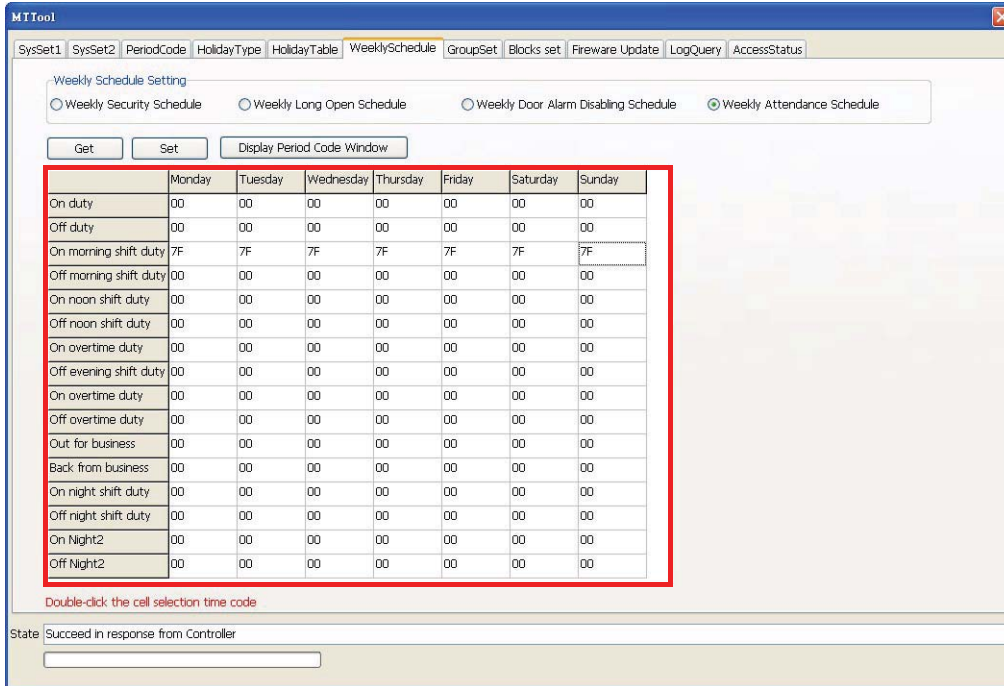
MTTool

SysSet1 SysSet2 PeriodCode HolidayType HolidayTable WeeklySchedule GroupSet Blocks set Fireware Update LogQuery AccessStatus

Weekly Schedule Setting
Weekly Security Schedule
Weekly Long Open Schedule
Weekly Door Alarm Disabling Schedule
Weekly Attendance Schedule

Get Set Display Period Code Window

| | Monday | Tuesday | Wednesday | Thursday | Friday | Saturday | Sunday |
|---|---|---|---|---|---|---|---|
| On duty | 00 | 00 | 00 | 00 | 00 | 00 | 00 |
| Off duty | 00 | 00 | 00 | 00 | 00 | 00 | 00 |
| On morning shift duty | 7F | 7F | 7F | 7F | 7F | 7F | 7F |
| Off morning shift duty | 00 | 00 | 00 | 00 | 00 | 00 | 00 |
| On noon shift duty | 00 | 00 | 00 | 00 | 00 | 00 | 00 |
| Off noon shift duty | 00 | 00 | 00 | 00 | 00 | 00 | 00 |
| On overtime duty | 00 | 00 | 00 | 00 | 00 | 00 | 00 |
| Off evening shift duty | 00 | 00 | 00 | 00 | 00 | 00 | 00 |
| On overtime duty | 00 | 00 | 00 | 00 | 00 | 00 | 00 |
| Off overtime duty | 00 | 00 | 00 | 00 | 00 | 00 | 00 |
| Out for business | 00 | 00 | 00 | 00 | 00 | 00 | 00 |
| Back from business | 00 | 00 | 00 | 00 | 00 | 00 | 00 |
| On night shift duty | 00 | 00 | 00 | 00 | 00 | 00 | 00 |
| Off night shift duty | 00 | 00 | 00 | 00 | 00 | 00 | 00 |
| On Night2 | 00 | 00 | 00 | 00 | 00 | 00 | 00 |
| Off Night2 | 00 | 00 | 00 | 00 | 00 | 00 | 00 |

Double-click the cell selection time code

State Succeed in response from Controller